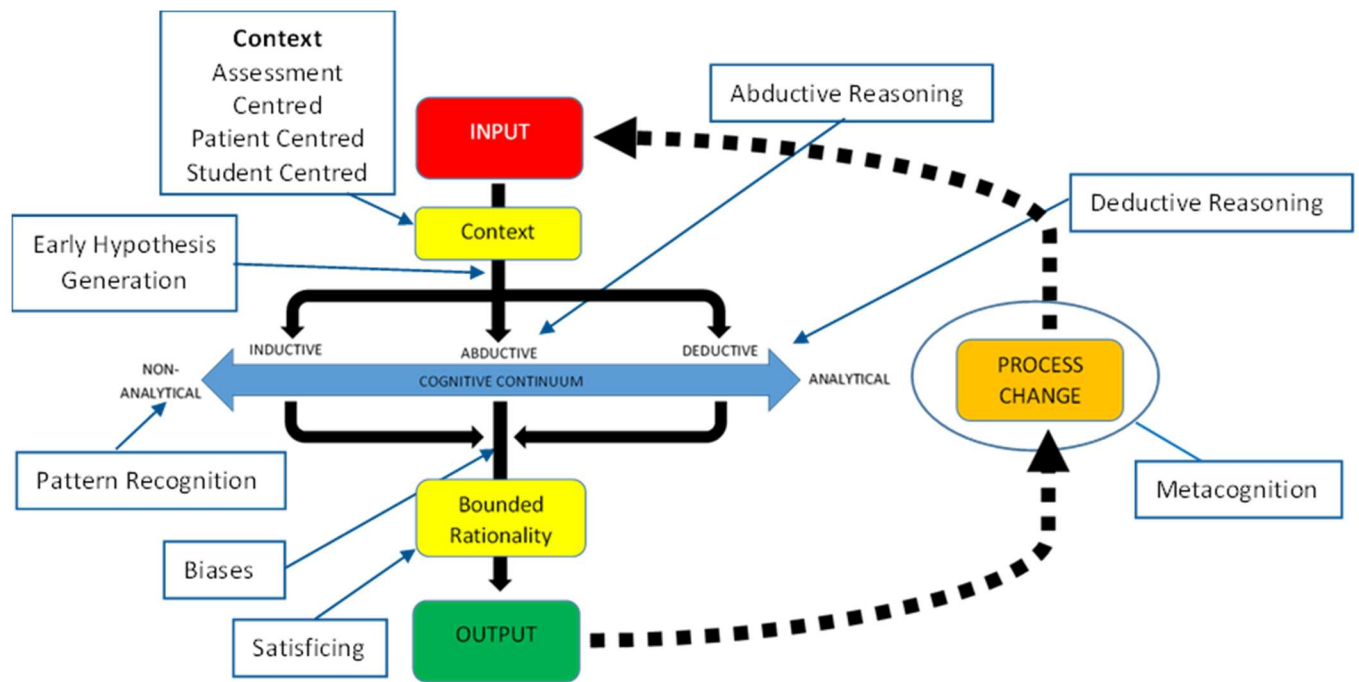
**Context**
Assessment Centred
Patient Centred
Student Centred

Abductive Reasoning

INPUT

Deductive Reasoning

Context

Early Hypothesis Generation

INDUCTIVE

ABDUCTIVE

DEDUCTIVE

NON-ANALYTICAL

COGNITIVE CONTINUUM

ANALYTICAL

PROCESS CHANGE

Pattern Recognition

Metacognition

Bounded Rationality

Biases

Satisficing

OUTPUT